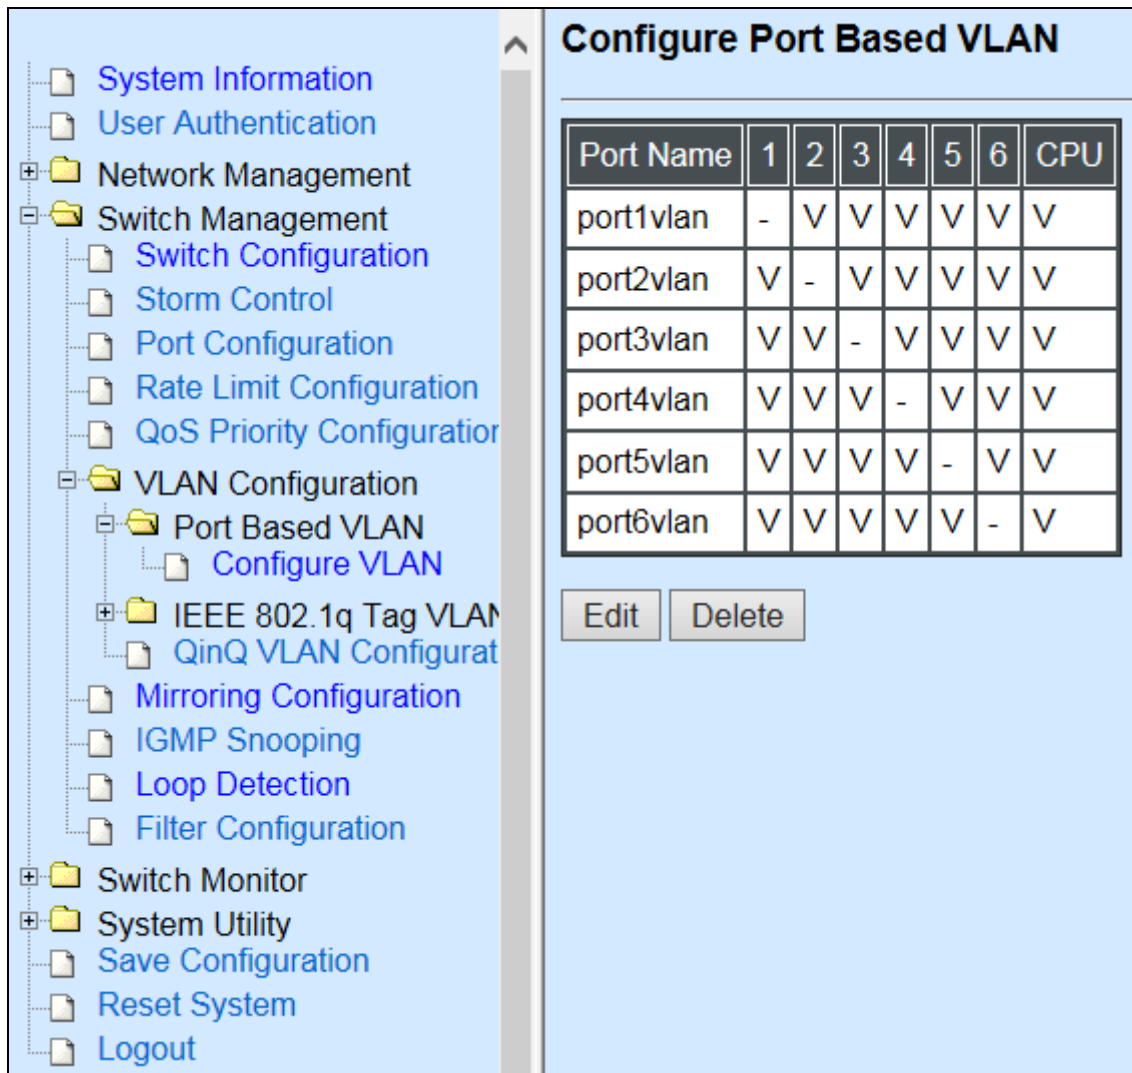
System Information
User Authentication
Network Management
Switch Management
Switch Configuration
Storm Control
Port Configuration
Rate Limit Configuration
QoS Priority Configuratior
VLAN Configuration
Port Based VLAN
Configure VLAN
IEEE 802.1q Tag VLAN
QinQ VLAN Configurat
Mirroring Configuration
IGMP Snooping
Loop Detection
Filter Configuration
Switch Monitor
System Utility
Save Configuration
Reset System
Logout

Configure Port Based VLAN

| Port Name | 1 | 2 | 3 | 4 | 5 | 6 | CPU |
|---|---|---|---|---|---|---|---|
| port1vlan | - | V | V | V | V | V | V |
| port2vlan | V | - | V | V | V | V | V |
| port3vlan | V | V | - | V | V | V | V |
| port4vlan | V | V | V | - | V | V | V |
| port5vlan | V | V | V | V | - | V | V |
| port6vlan | V | V | V | V | V | - | V |

Edit Delete